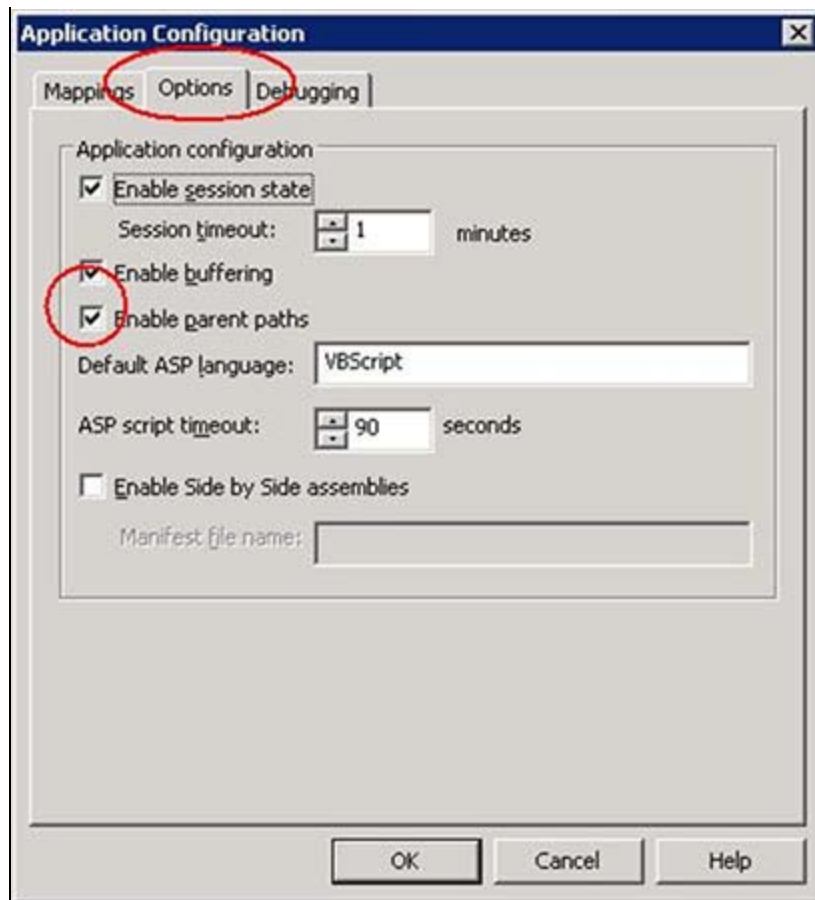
Application Configuration

Mappings | Options | Debugging

Application configuration

☑ Enable session state

Session timeout: 1 minutes

☑ Enable buffering

☑ Enable parent paths

Default ASP language: VBScript

ASP script timeout: 90 seconds

☐ Enable Side by Side assemblies

Manifest file name:

OK | Cancel | Help